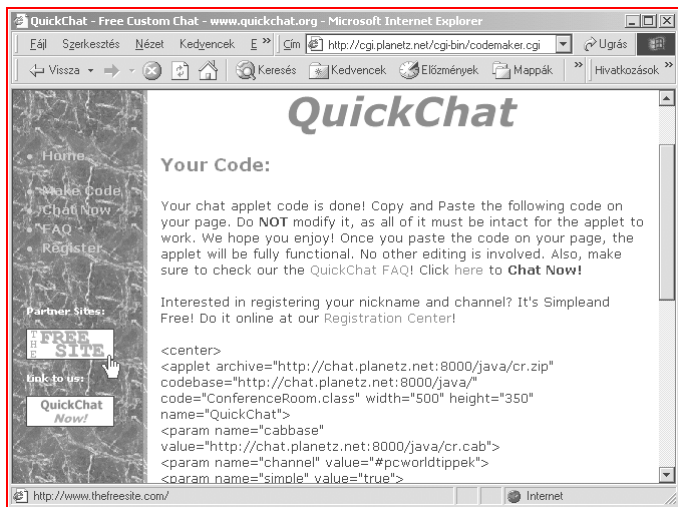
QuickChat - Free Custom Chat - www.quickchat.org - Microsoft Internet Explorer

Fájl Szerkesztés Nézet Kedvencek E » Cím http://cgi.planetz.net/cgi-bin/codemaker.cgi Ugrás

Vissza Keresés Kedvencek Előzmények Mappák » Hivatkozások »

QuickChat

• Home
• Make Code
• Chat Now
• FAQ
• Register

Partner Sites:

THE FREE SITE

Link to us:

QuickChat Now!

Your Code:

Your chat applet code is done! Copy and Paste the following code on your page. Do NOT modify it, as all of it must be intact for the applet to work. We hope you enjoy! Once you paste the code on your page, the applet will be fully functional. No other editing is involved. Also, make sure to check our the QuickChat FAQ! Click here to Chat Now!

Interested in registering your nickname and channel? It's Simpleand Free! Do it online at our Registration Center!

<center>
<applet archive="http://chat.planetz.net:8000/java/cr.zip" codebase="http://chat.planetz.net:8000/java/" code="ConferenceRoom.class" width="500" height="350" name="QuickChat">
<param name="cabbase" value="http://chat.planetz.net:8000/java/cr.cab">
<param name="channel" value="#pcworldtippek">
<param name="simple" value="true">

http://www.thefreesite.com/ Internet